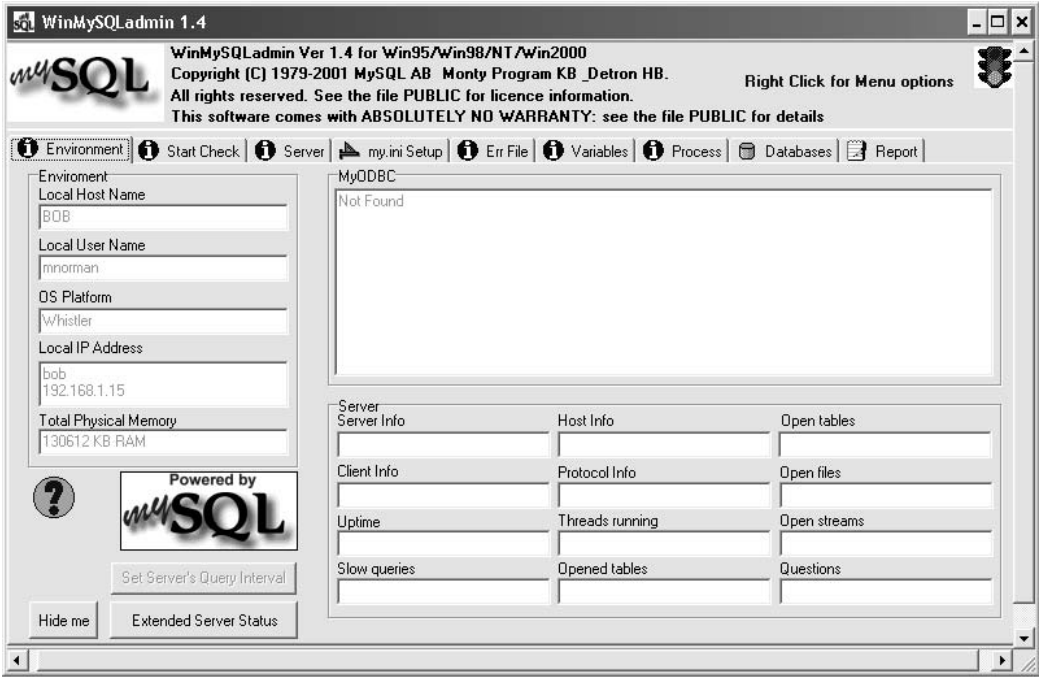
WinMySQLadmin 1.4

mySQL

WinMySQLadmin Ver 1.4 for Win95/Win98/NT/Win2000
Copyright (C) 1979-2001 MySQL AB Monty Program KB _Detron HB.
All rights reserved. See the file PUBLIC for licence information.
This software comes with ABSOLUTELY NO WARRANTY: see the file PUBLIC for details

Right Click for Menu options

Environment | Start Check | Server | my.ini Setup | Err File | Variables | Process | Databases | Report

Enviroment
Local Host Name
BOB
Local User Name
mnorman
OS Platform
Whistler
Local IP Address
bob
192.168.1.15
Total Physical Memory
130612 KB RAM

MyODBC
Not Found

Server
Server Info
Host Info
Open tables
Client Info
Protocol Info
Open files
Uptime
Threads running
Open streams
Slow queries
Opened tables
Questions

?

Powered by
mySQL

Set Server's Query Interval

Hide me

Extended Server Status